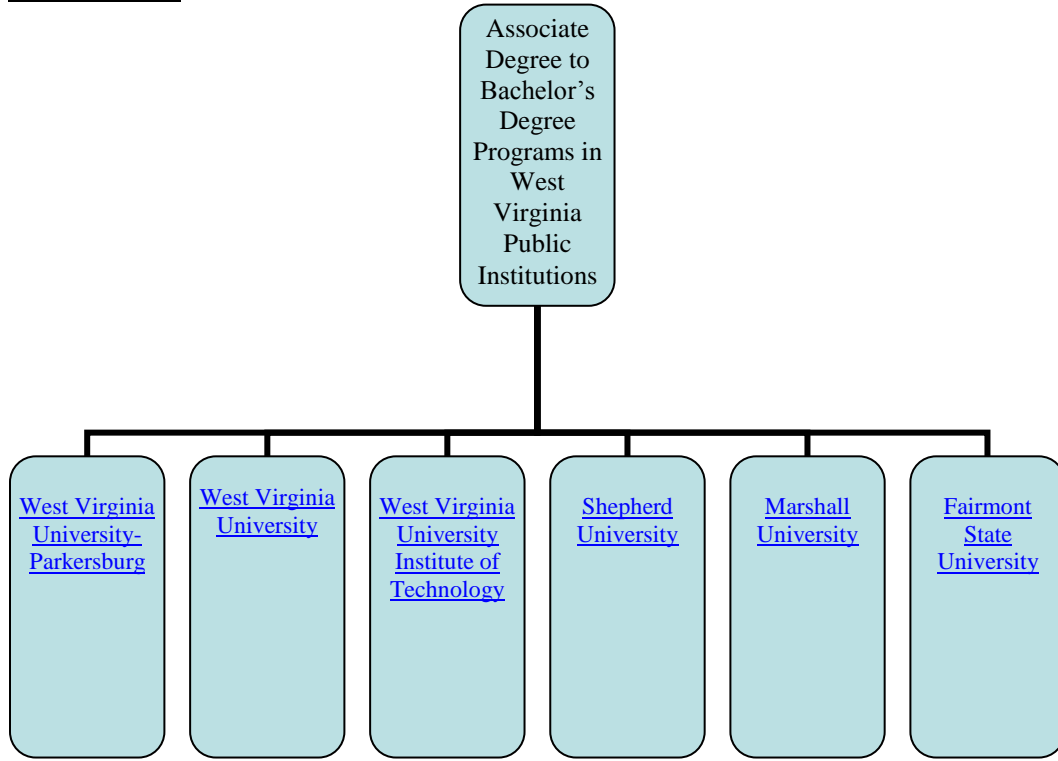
Associate Degree to Bachelor’s Degree Programs in West Virginia Public Institutions

West Virginia University-Parkersburg

West Virginia University

West Virginia University Institute of Technology

Shepherd University

Marshall University

Fairmont State University